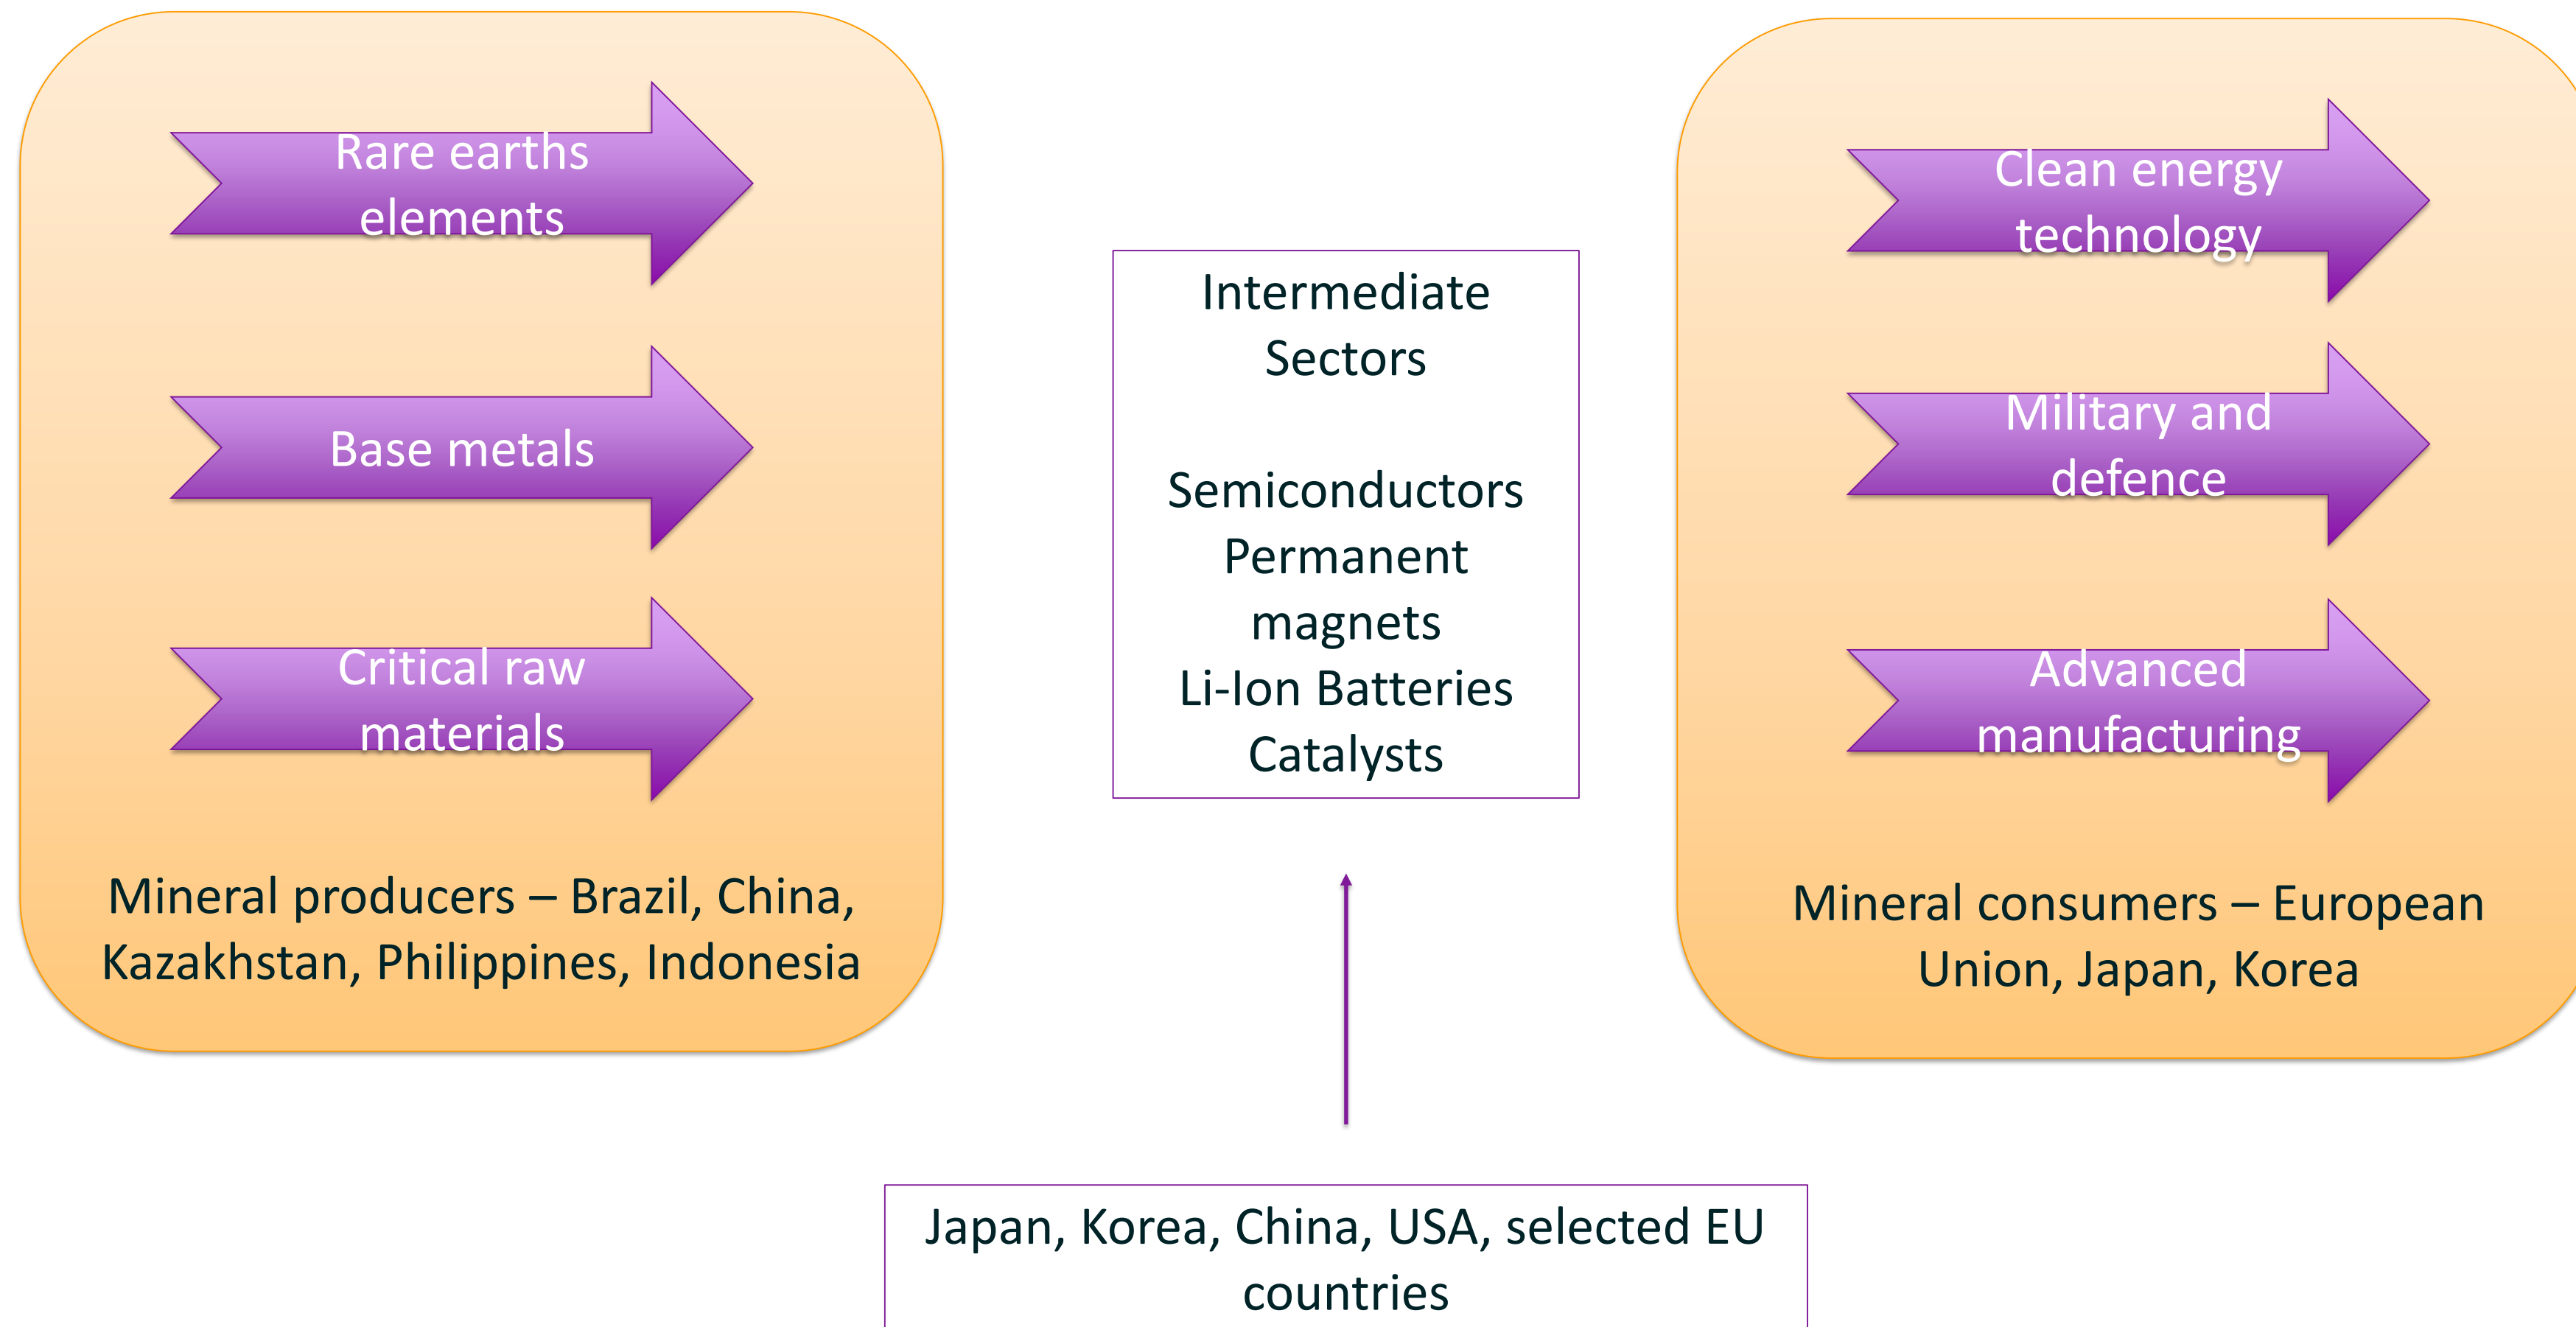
Rare earths elements

Base metals

Critical raw materials

Mineral producers – Brazil, China, Kazakhstan, Philippines, Indonesia

Intermediate Sectors

Semiconductors
Permanent magnets
Li-Ion Batteries
Catalysts

Clean energy technology

Military and defence

Advanced manufacturing

Mineral consumers – European Union, Japan, Korea

Japan, Korea, China, USA, selected EU countries